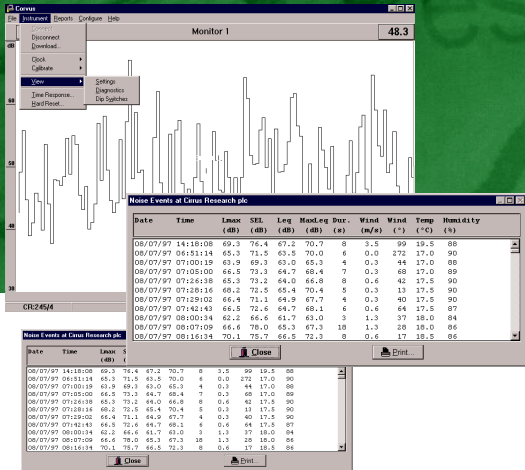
Corvus

File Instrument Reports Configure Help

Connect
Disconnect
Download...
Clock
Calibrate
View
Time Response...
Hard Reset...

Settings
Diagnostics
Dip Switches

Monitor 1

48.3

dB

60

50

40

30

CR:245/4

Noise Events at Cirrus Research plc

| Date | Time | Lmax (dB) | SEL (dB) | Leq (dB) | MaxLeq (dB) | Dur. (s) | Wind (m/s) | Wind (°) | Temp (°C) | Humidity (%) |
|---|---|---|---|---|---|---|---|---|---|---|
| 08/07/97 | 14:18:08 | 69.3 | 76.4 | 67.2 | 70.7 | 8 | 3.5 | 99 | 19.5 | 88 |
| 08/07/97 | 06:51:14 | 65.3 | 71.5 | 63.5 | 70.0 | 6 | 0.0 | 272 | 17.0 | 90 |
| 08/07/97 | 07:00:19 | 63.9 | 69.3 | 63.0 | 65.3 | 4 | 0.3 | 44 | 17.0 | 88 |
| 08/07/97 | 07:05:00 | 66.5 | 73.3 | 64.7 | 68.4 | 7 | 0.3 | 68 | 17.0 | 89 |
| 08/07/97 | 07:26:38 | 65.3 | 73.2 | 64.0 | 66.8 | 8 | 0.6 | 42 | 17.5 | 90 |
| 08/07/97 | 07:28:16 | 68.2 | 72.5 | 65.4 | 70.4 | 5 | 0.3 | 13 | 17.5 | 90 |
| 08/07/97 | 07:29:02 | 66.4 | 71.1 | 64.9 | 67.7 | 4 | 0.3 | 40 | 17.5 | 90 |
| 08/07/97 | 07:42:43 | 66.5 | 72.6 | 64.7 | 68.1 | 6 | 0.6 | 64 | 17.5 | 87 |
| 08/07/97 | 08:00:34 | 62.2 | 66.6 | 61.7 | 63.0 | 3 | 1.3 | 37 | 18.0 | 84 |
| 08/07/97 | 08:07:09 | 66.6 | 78.0 | 65.3 | 67.3 | 18 | 1.3 | 28 | 18.0 | 86 |
| 08/07/97 | 08:16:34 | 70.1 | 75.7 | 66.5 | 72.3 | 8 | 0.6 | 17 | 18.5 | 86 |

Close

Print...

Noise Events at Cirrus Research plc

| Date | Time | Lmax (dB) | S |  |  |  |  |  |  |  |
|---|---|---|---|---|---|---|---|---|---|---|
| 08/07/97 | 14:18:08 | 69.3 | 76.4 | 67.2 | 70.7 | 8 | 3.5 | 99 | 19.5 | 88 |
| 08/07/97 | 06:51:14 | 65.3 | 71.5 | 63.5 | 70.0 | 6 | 0.0 | 272 | 17.0 | 90 |
| 08/07/97 | 07:00:19 | 61.9 | 69.3 | 63.0 | 65.3 | 4 | 0.3 | 44 | 17.0 | 88 |
| 08/07/97 | 07:05:00 | 66.5 | 73.3 | 64.7 | 68.4 | 7 | 0.3 | 68 | 17.0 | 89 |
| 08/07/97 | 07:26:38 | 65.3 | 73.2 | 64.0 | 66.8 | 8 | 0.6 | 42 | 17.5 | 90 |
| 08/07/97 | 07:28:16 | 68.2 | 72.5 | 65.4 | 70.4 | 5 | 0.3 | 13 | 17.5 | 90 |
| 08/07/97 | 07:29:02 | 66.4 | 71.1 | 64.9 | 67.7 | 4 | 0.3 | 40 | 17.5 | 90 |
| 08/07/97 | 07:42:43 | 66.5 | 72.6 | 64.7 | 68.1 | 6 | 0.6 | 64 | 17.5 | 87 |
| 08/07/97 | 08:00:34 | 62.2 | 66.6 | 61.7 | 63.0 | 3 | 1.3 | 37 | 18.0 | 84 |
| 08/07/97 | 08:07:09 | 66.6 | 78.0 | 65.3 | 67.3 | 18 | 1.3 | 28 | 18.0 | 86 |
| 08/07/97 | 08:16:34 | 70.1 | 75.7 | 66.5 | 72.3 | 8 | 0.6 | 17 | 18.5 | 86 |

Close

Print...